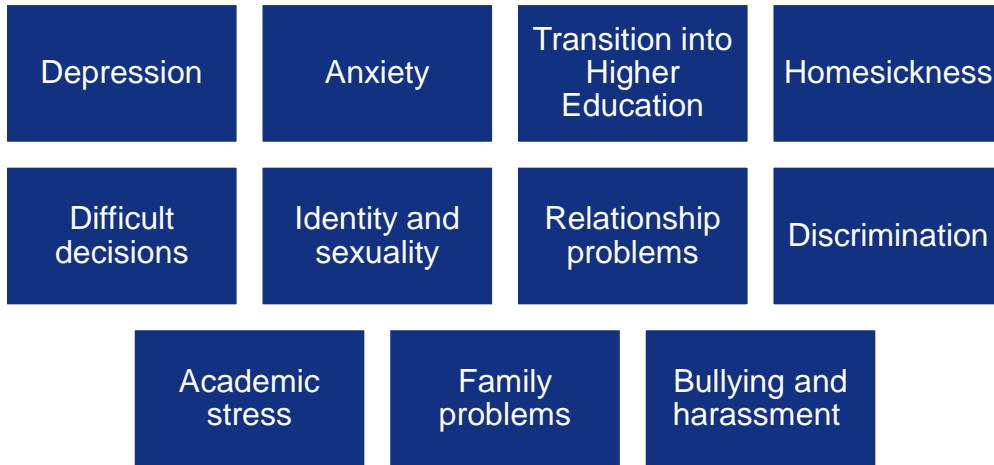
Depression

Anxiety

Transition into Higher Education

Homesickness

Difficult decisions

Identity and sexuality

Relationship problems

Discrimination

Academic stress

Family problems

Bullying and harassment